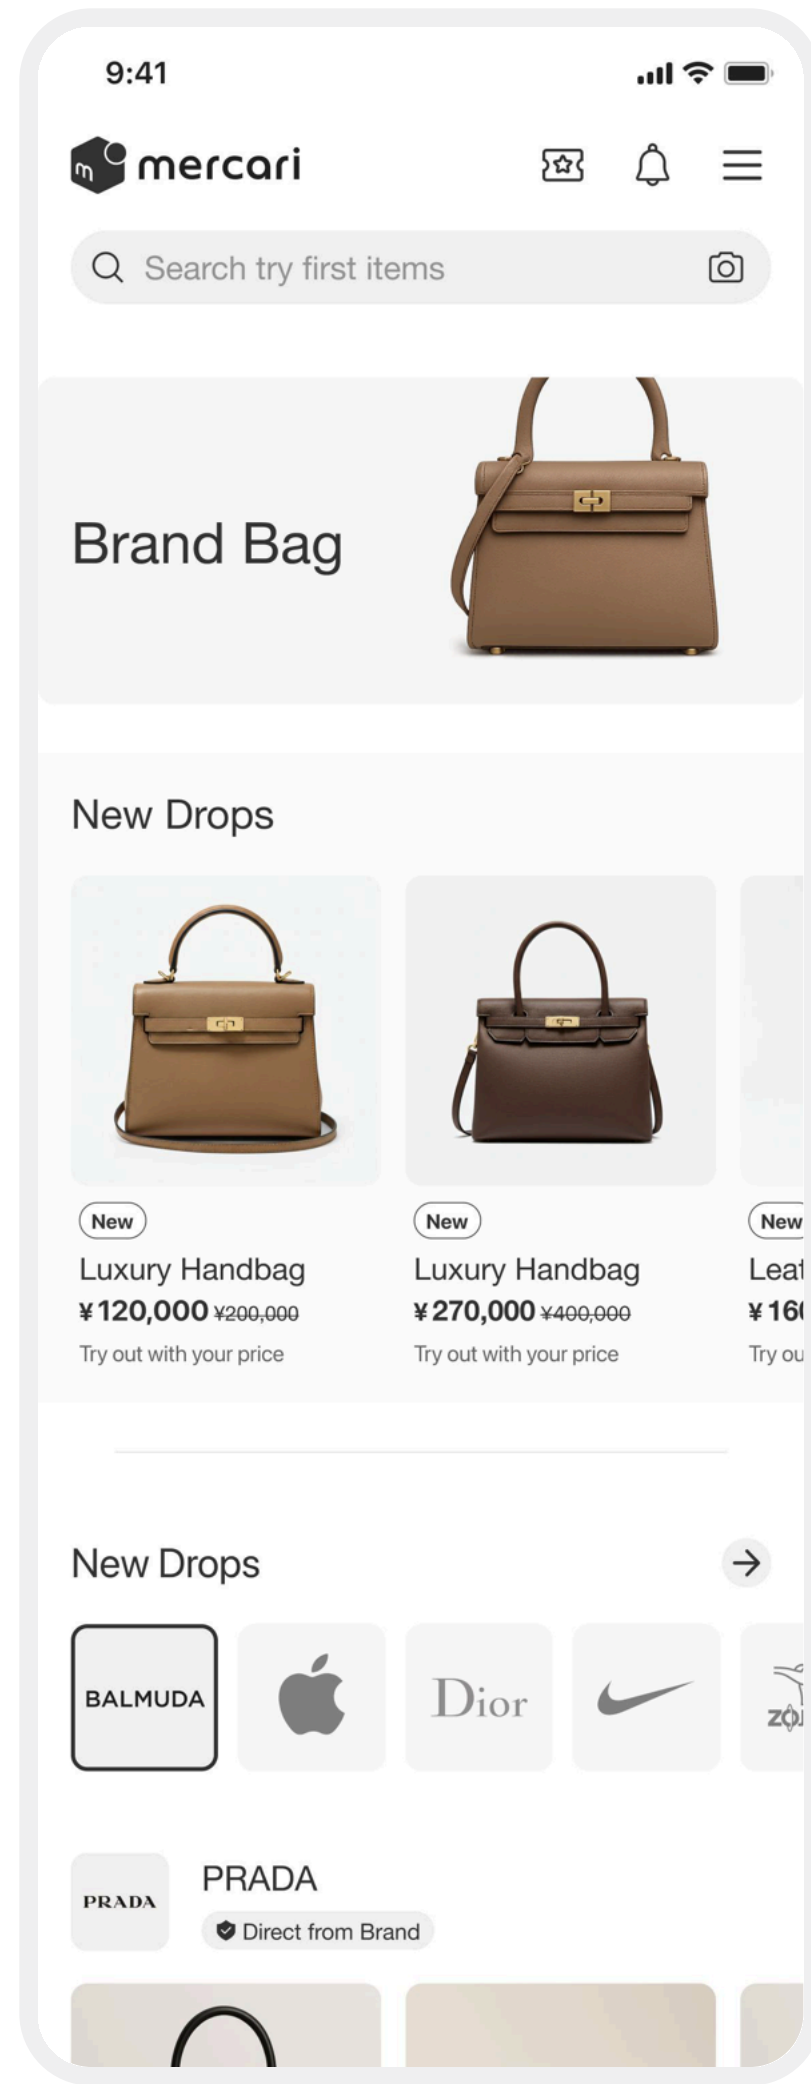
9:41

m mercari

Search try first items

Brand Bag

New Drops

New
Luxury Handbag
¥120,000 ¥200,000
Try out with your price

New
Luxury Handbag
¥270,000 ¥400,000
Try out with your price

New
Leat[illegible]
¥16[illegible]
Try ou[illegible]

New Drops

BALMUDA

Dior

ZO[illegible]

PRADA

PRADA
Direct from Brand